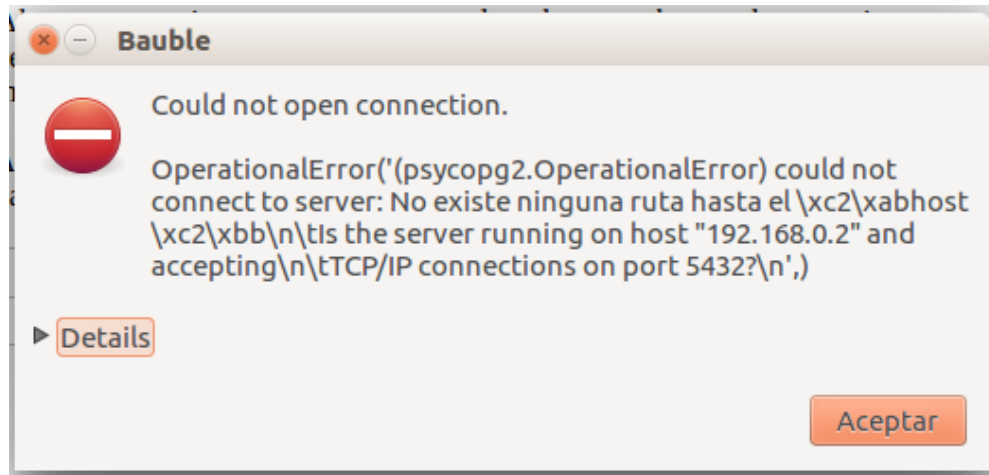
Bauble

Could not open connection.

OperationalError('(psycopg2.OperationalError) could not connect to server: No existe ninguna ruta hasta el \xc2\xabhost \xc2\xbb\n\tIs the server running on host "192.168.0.2" and accepting\n\tTCP/IP connections on port 5432?\n',)

Details

Aceptar